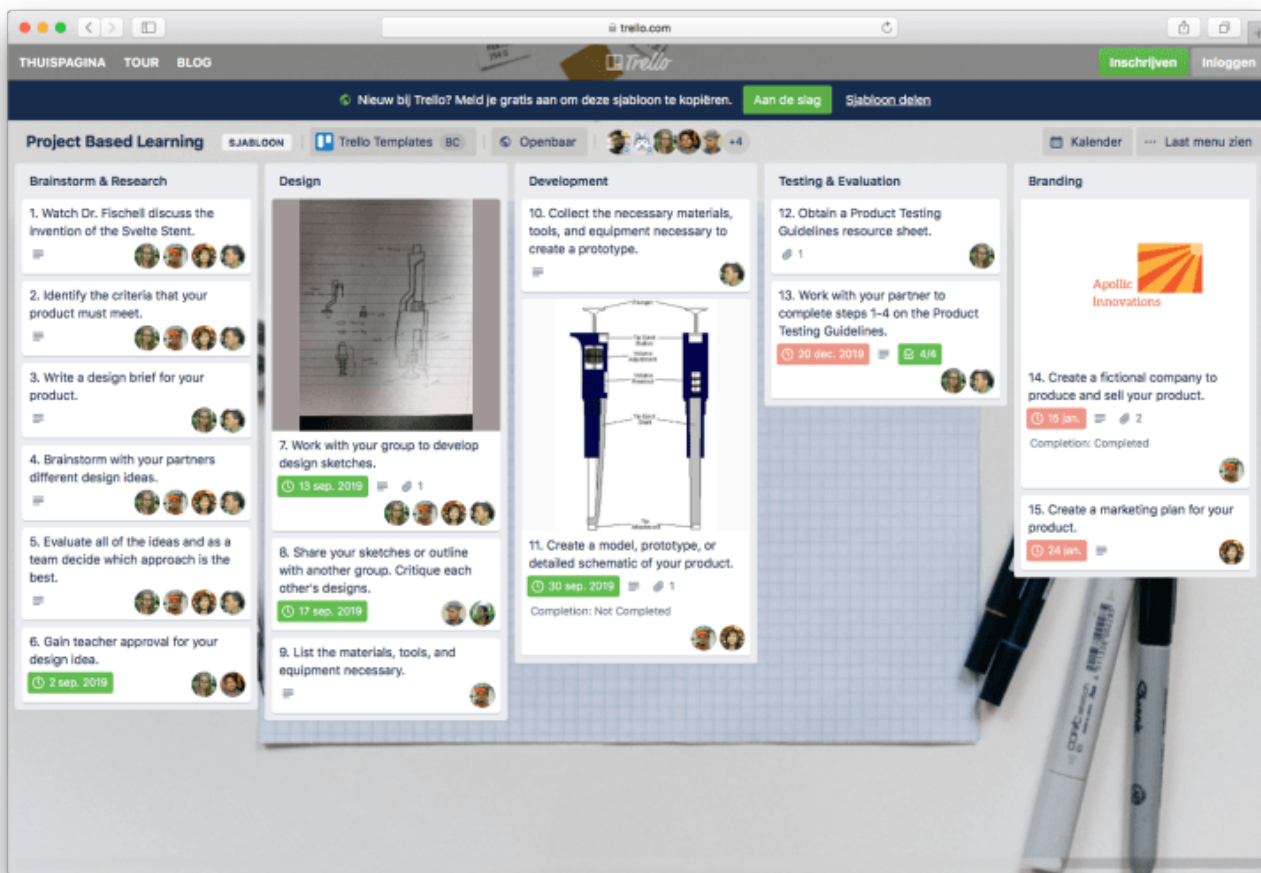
trello.com

THUISPAGINA TOUR BLOG

Trello

Inschrijven Inloggen

Nieuw bij Trello? Meld je gratis aan om deze sjabloon te kopiëren. Aan de slag Sjabloon delen

Project Based Learning SJABLOON Trello Templates BC Openbaar +4 Kalender ··· Laat menu zien

Brainstorm & Research

1. Watch Dr. Fischell discuss the invention of the Svelte Stent.

2. Identify the criteria that your product must meet.

3. Write a design brief for your product.

4. Brainstorm with your partners different design ideas.

5. Evaluate all of the ideas and as a team decide which approach is the best.

6. Gain teacher approval for your design idea.

2 sep. 2019

Design

7. Work with your group to develop design sketches.

13 sep. 2019 1

8. Share your sketches or outline with another group. Critique each other's designs.

17 sep. 2019

9. List the materials, tools, and equipment necessary.

Development

10. Collect the necessary materials, tools, and equipment necessary to create a prototype.

11. Create a model, prototype, or detailed schematic of your product.

30 sep. 2019 1

Completion: Not Completed

Testing & Evaluation

12. Obtain a Product Testing Guidelines resource sheet.

1

13. Work with your partner to complete steps 1-4 on the Product Testing Guidelines.

20 dec. 2019 4/4

Branding

Apollic Innovations

14. Create a fictional company to produce and sell your product.

15 jan. 2

Completion: Completed

15. Create a marketing plan for your product.

24 jan.